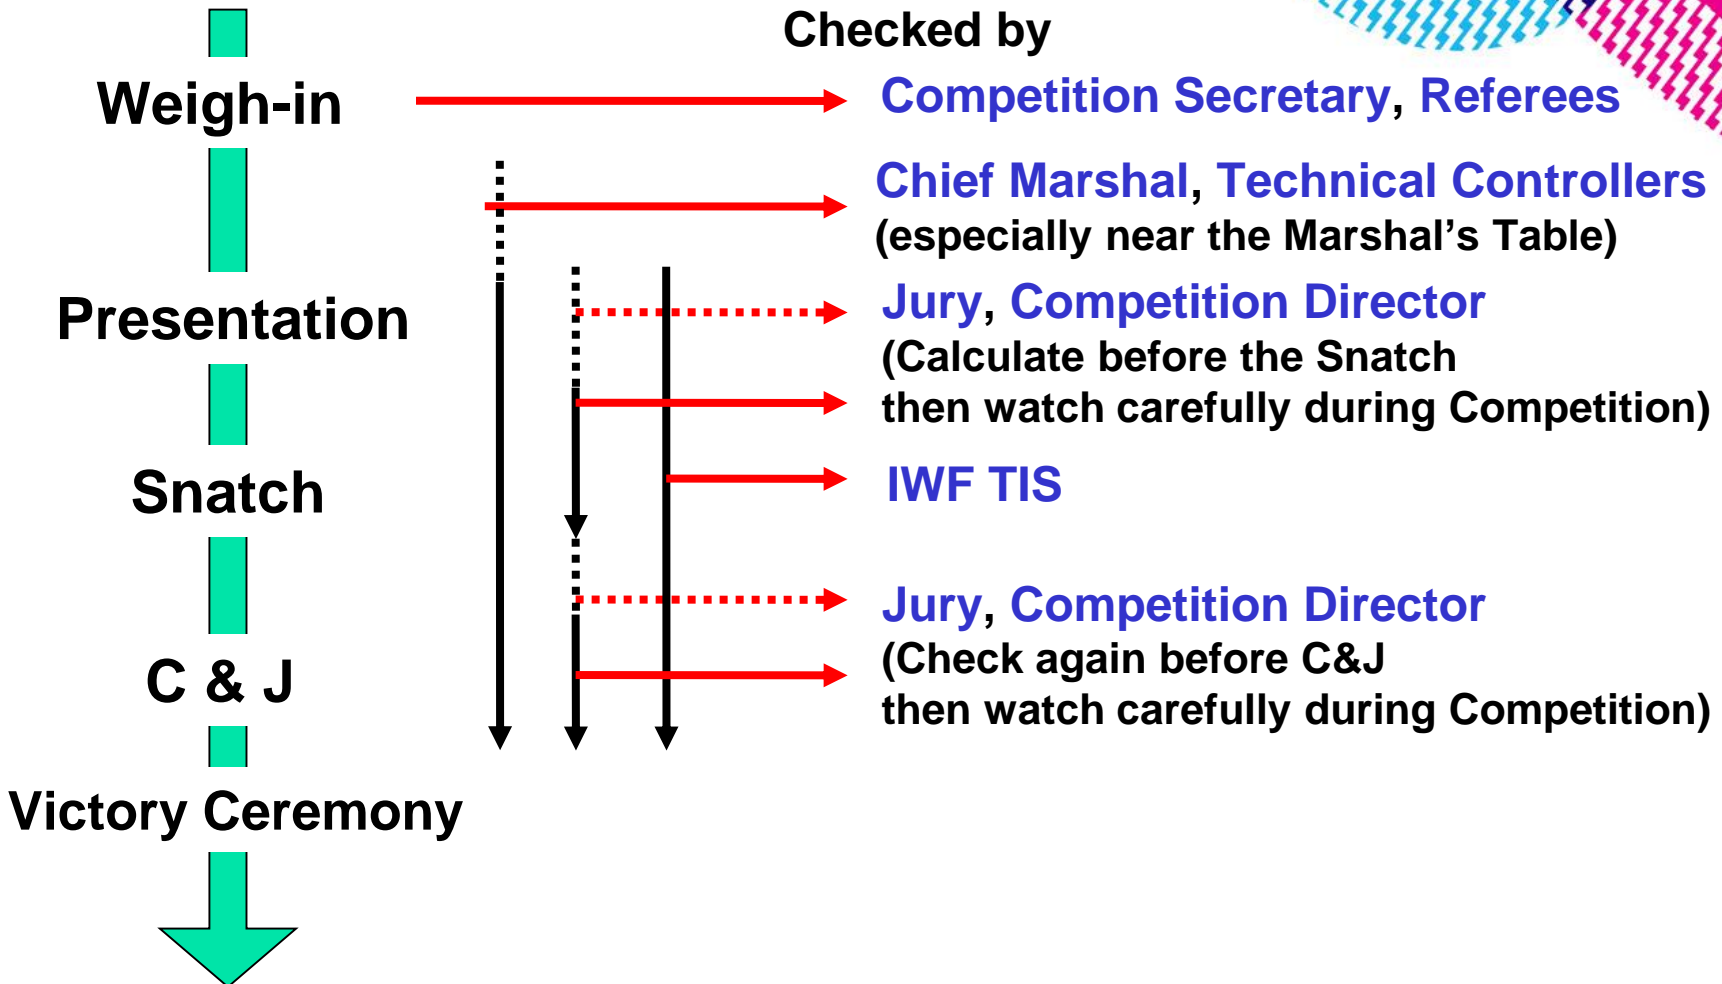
Checked by

Weigh-in

Competition Secretary, Referees

Chief Marshal, Technical Controllers
(especially near the Marshal's Table)

Presentation

Jury, Competition Director
(Calculate before the Snatch then watch carefully during Competition)

Snatch

IWF TIS

Jury, Competition Director
(Check again before C&J then watch carefully during Competition)

C & J

Victory Ceremony